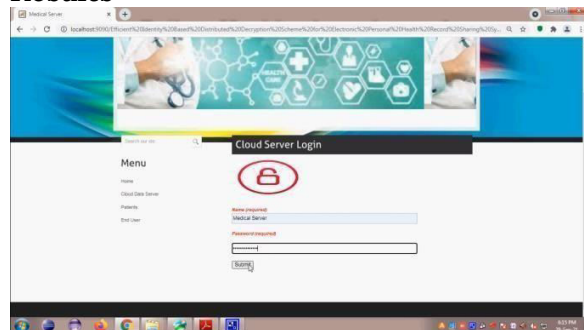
Modules

Medical Server

localhost:9090/Efficient%20Identity%20Based%20Distributed%20Decryption%20Scheme%20for%20Electronic%20Personal%20Health%20Record%20Sharing%20Sy...

HEALTH CARE

Search our site

Menu

Home

Cloud Data Server

Patients

End User

Cloud Server Login

Name (required)

Medical Server

Password (required)

•••••••••••

Submit